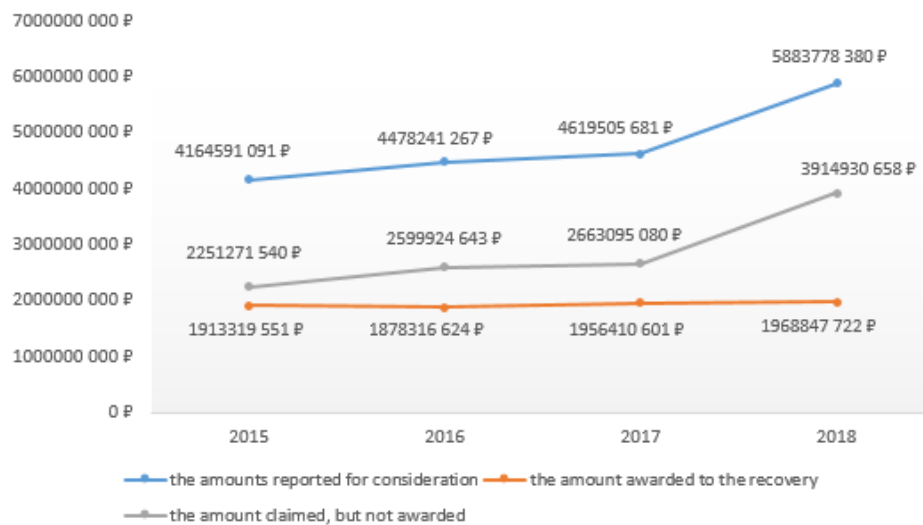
7000000 000 ₽
6000000 000 ₽
5000000 000 ₽
4000000 000 ₽
3000000 000 ₽
2000000 000 ₽
1000000 000 ₽
0 ₽

5883778 380 ₽
4164591 091 ₽
4478241 267 ₽
4619505 681 ₽
3914930 658 ₽
2251271 540 ₽
2599924 643 ₽
2663095 080 ₽
1913319 551 ₽
1878316 624 ₽
1956410 601 ₽
1968847 722 ₽

2015
2016
2017
2018

the amounts reported for consideration
the amount awarded to the recovery
the amount claimed, but not awarded